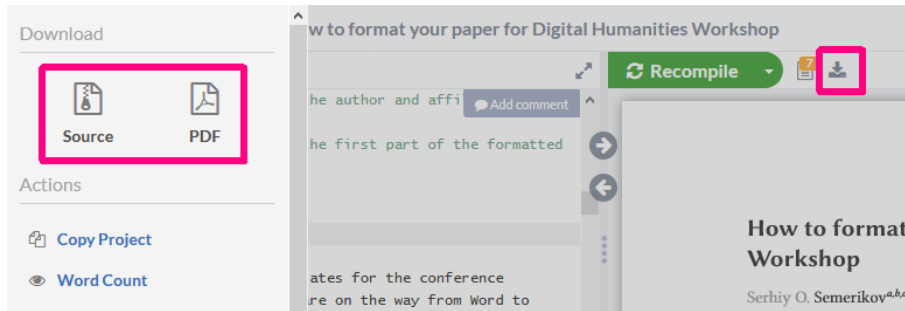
Download

Source

PDF

Actions

Copy Project

Word Count

w to format your paper for Digital Humanities Workshop

Recompile

7

he author and affi

Add comment

he first part of the formatted

ates for the conference
re on the way from Word to

How to format
Workshop

Serhiy O. Semerikov$^{a,b,}$